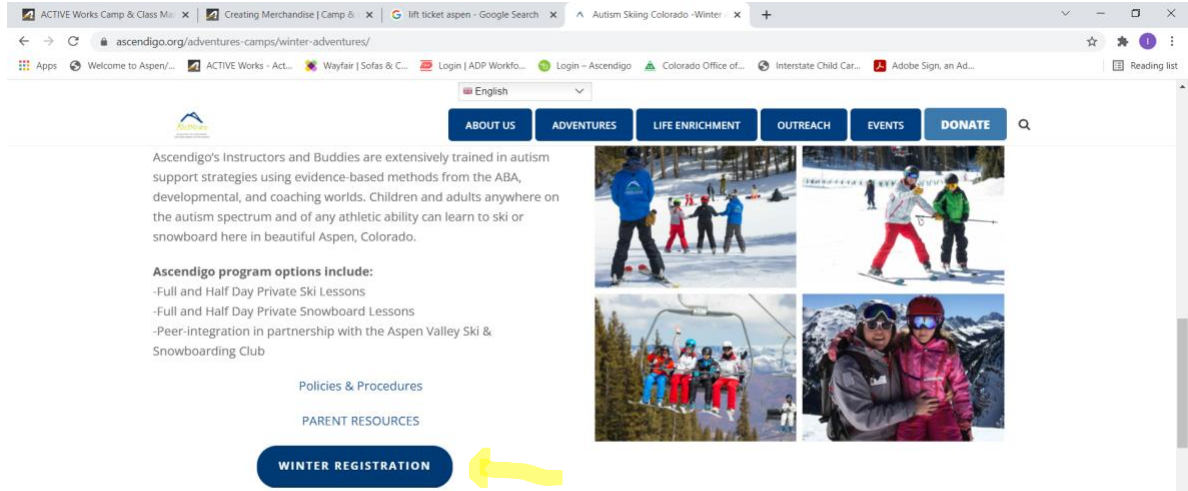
ACTIVE Works Camp & Class Ma ×
Creating Merchandise | Camp & ×
lift ticket aspen - Google Search ×
Autism Skiing Colorado -Winter ×
+

ascendigo.org/adventures-camps/winter-adventures/

Apps
Welcome to Aspen/...
ACTIVE Works - Act...
Wayfair | Sofas & C...
Login | ADP Workfo...
Login – Ascendigo
Colorado Office of...
Interstate Child Car...
Adobe Sign, an Ad...
Reading list

English

ABOUT US
ADVENTURES
LIFE ENRICHMENT
OUTREACH
EVENTS
DONATE

Ascendigo's Instructors and Buddies are extensively trained in autism support strategies using evidence-based methods from the ABA, developmental, and coaching worlds. Children and adults anywhere on the autism spectrum and of any athletic ability can learn to ski or snowboard here in beautiful Aspen, Colorado.

Ascendigo program options include:
-Full and Half Day Private Ski Lessons
-Full and Half Day Private Snowboard Lessons
-Peer-integration in partnership with the Aspen Valley Ski & Snowboarding Club

Policies & Procedures

PARENT RESOURCES

WINTER REGISTRATION